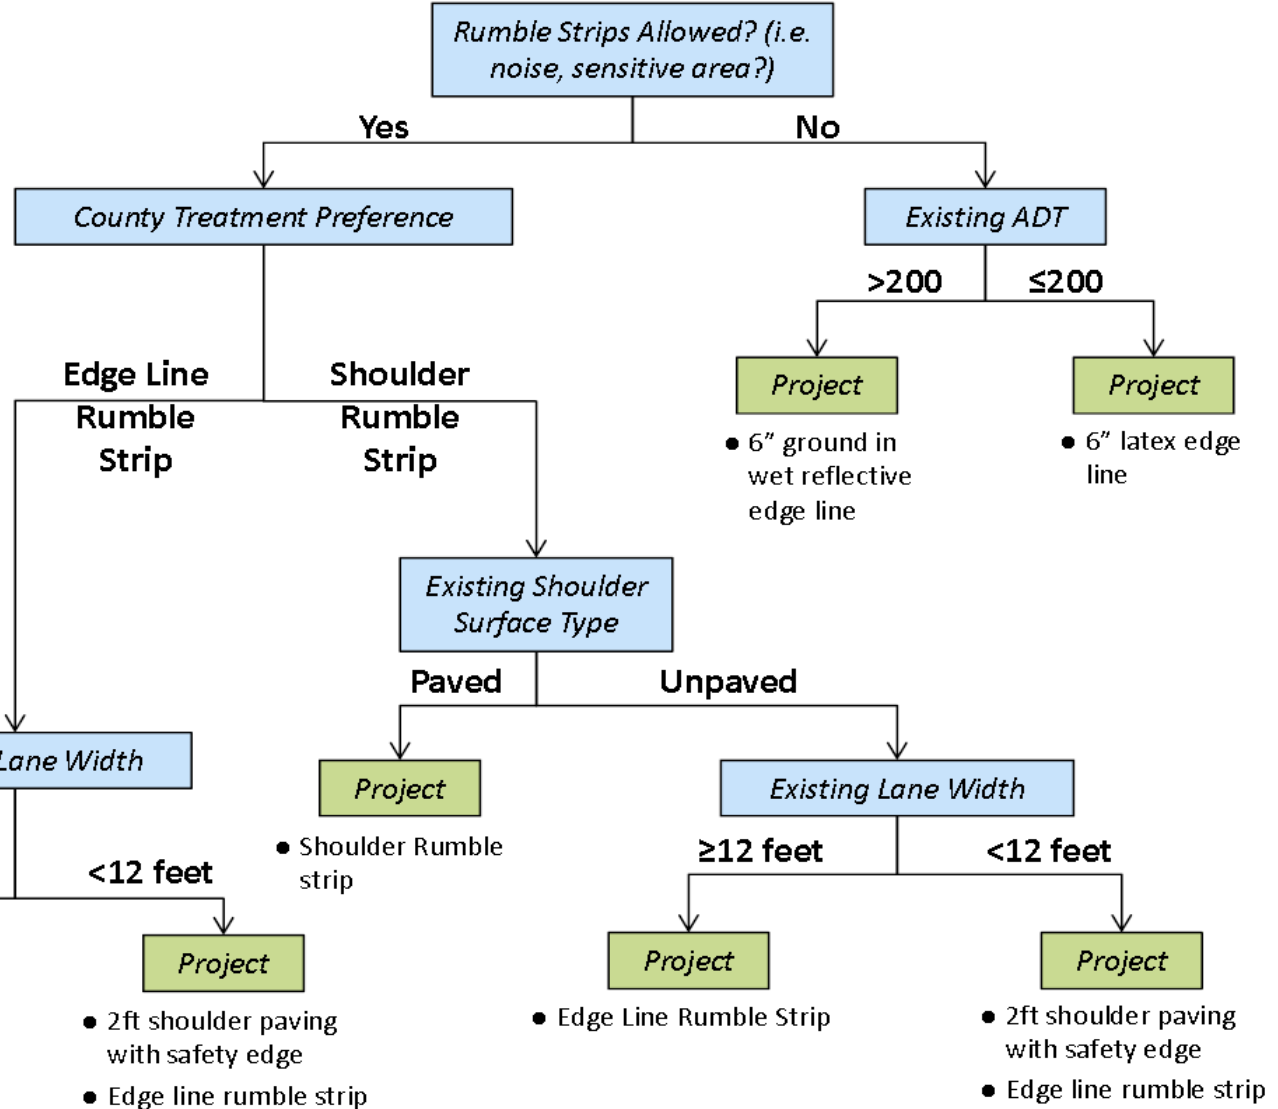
Rumble Strips Allowed? (i.e. noise, sensitive area?)

Yes

No

County Treatment Preference

Existing ADT

>200

≤200

Project

• 6" ground in wet reflective edge line

Project

• 6" latex edge line

Edge Line Rumble Strip

Shoulder Rumble Strip

Existing Shoulder Surface Type

Paved

Unpaved

Lane Width

Project

• Shoulder Rumble strip

Existing Lane Width

<12 feet

≥12 feet

<12 feet

Project

• 2ft shoulder paving with safety edge

• Edge line rumble strip

Project

• Edge Line Rumble Strip

Project

• 2ft shoulder paving with safety edge

• Edge line rumble strip